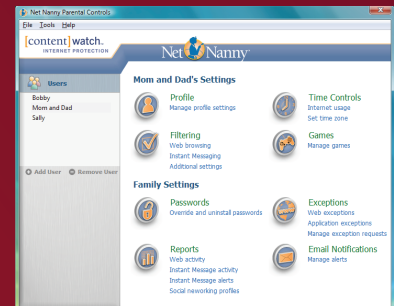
Net Nanny Parental Controls

File Tools Help

[content]watch. INTERNET PROTECTION

Net Nanny

Users

Bobby

Mom and Dad

Sally

Add User Remove User

Mom and Dad's Settings

Profile

Manage profile settings

Time Controls

Internet usage

Set time zone

Filtering

Web browsing

Instant Messaging

Additional settings

Games

Manage games

Family Settings

Passwords

Override and uninstall passwords

Exceptions

Web exceptions

Application exceptions

Manage exception requests

Reports

Web activity

Instant Message activity

Instant Message alerts

Social networking profiles

Email Notifications

Manage alerts